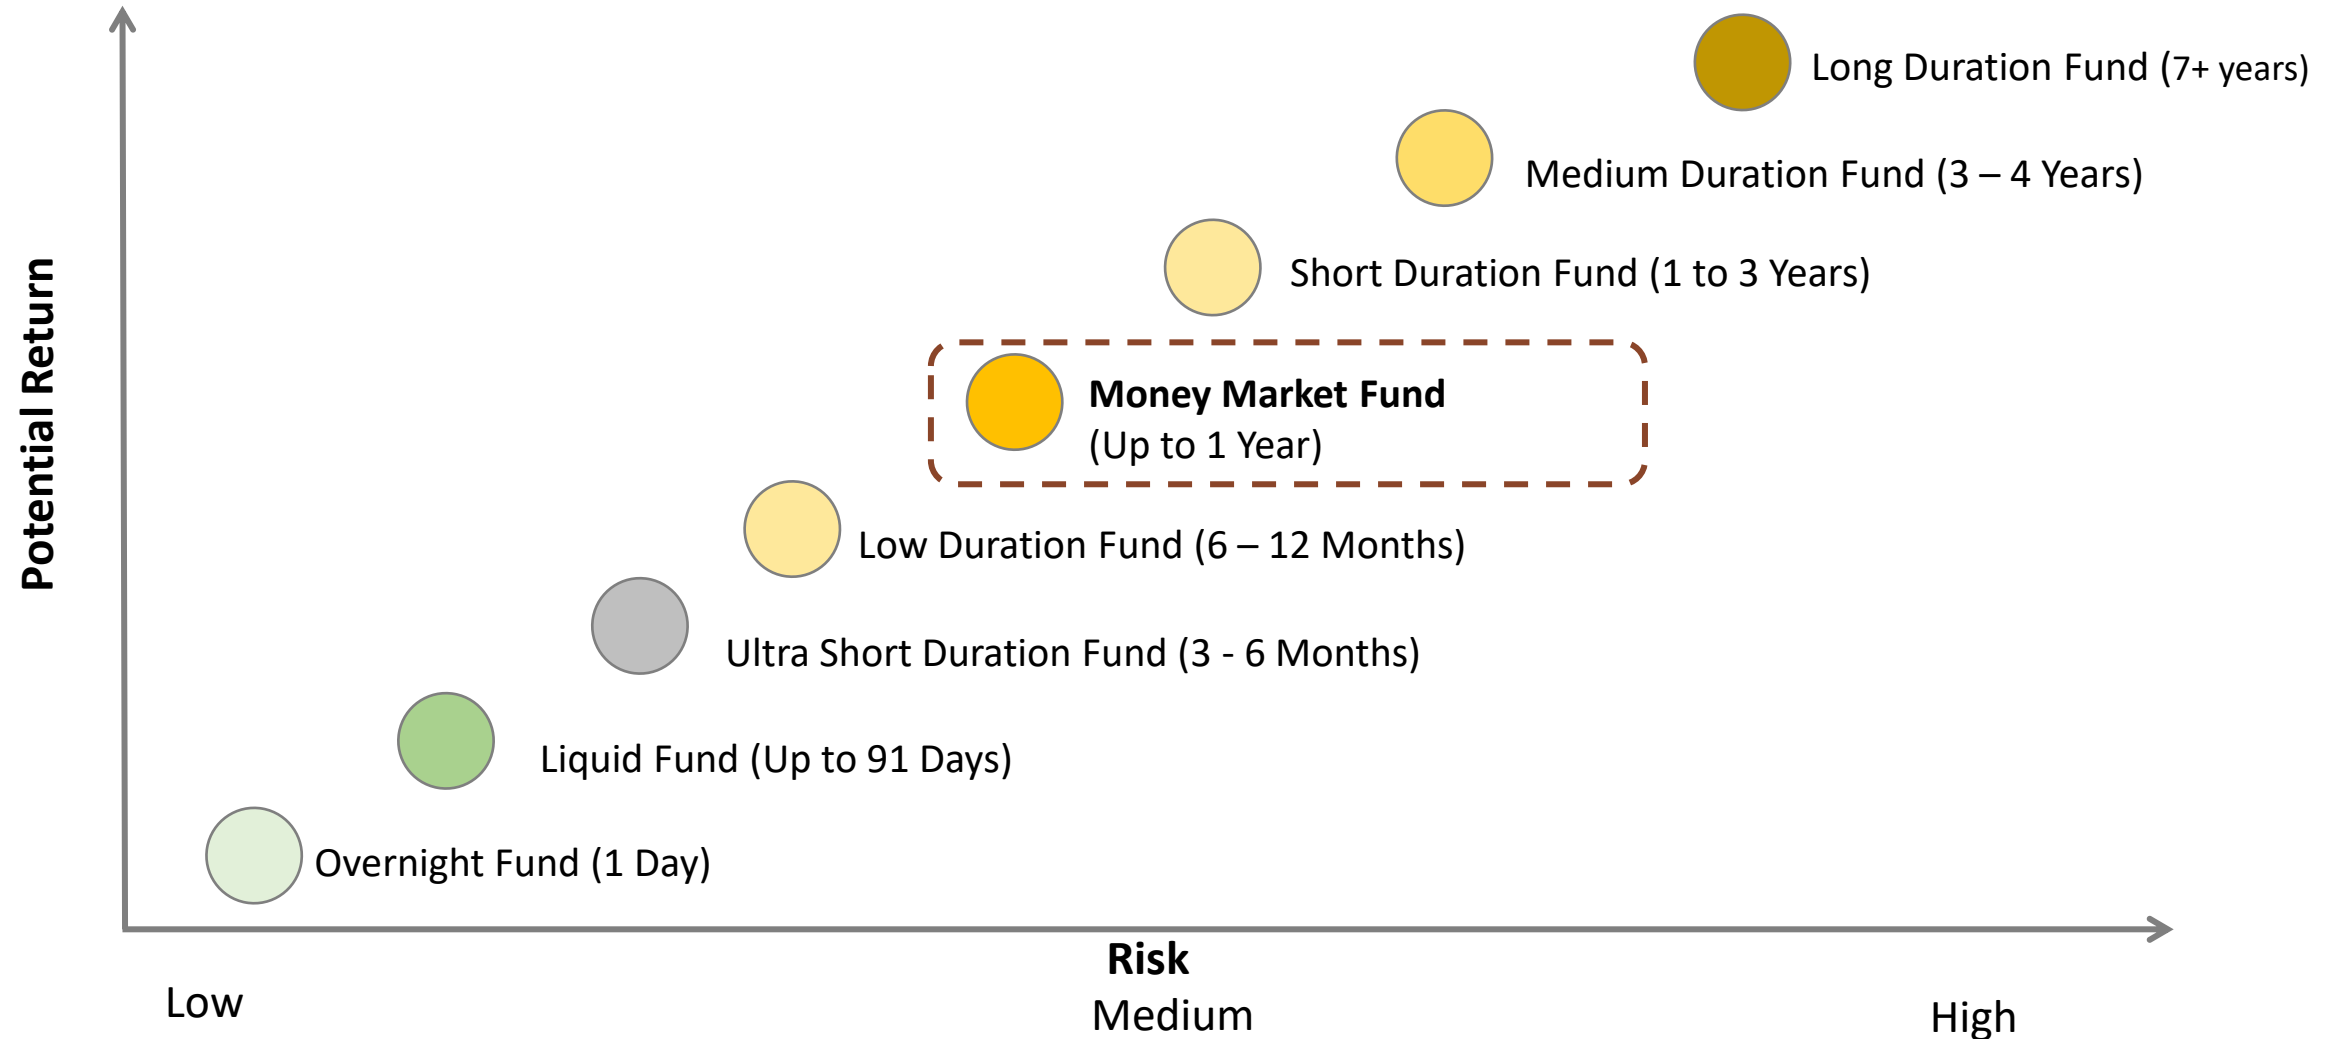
Potential Return

Long Duration Fund (7+ years)

Medium Duration Fund (3 – 4 Years)

Short Duration Fund (1 to 3 Years)

**Money Market Fund**
(Up to 1 Year)

Low Duration Fund (6 – 12 Months)

Ultra Short Duration Fund (3 - 6 Months)

Liquid Fund (Up to 91 Days)

Overnight Fund (1 Day)

Risk

Low

Medium

High